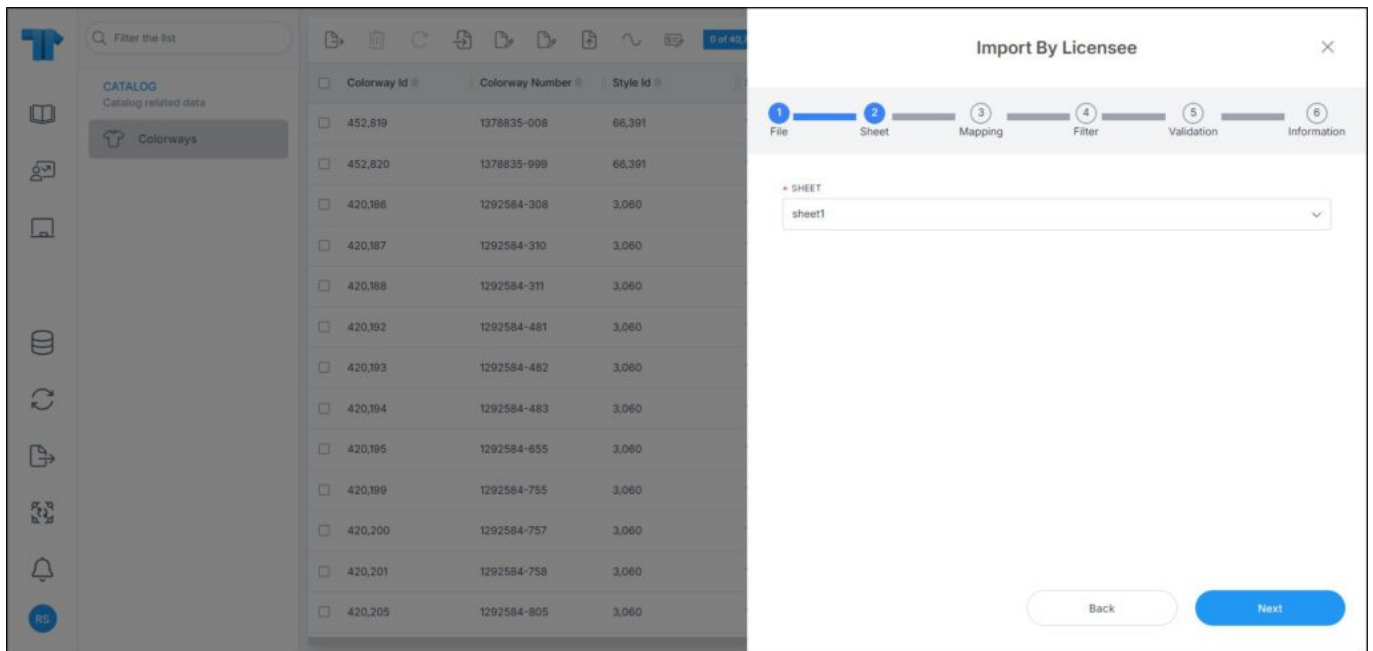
Filter the list

CATALOG
Catalog related data

Colorways

0 of 40,

| Colorway Id | Colorway Number | Style Id |
|---|---|---|
| 452,819 | 1378835-008 | 66,391 |
| 452,820 | 1378835-999 | 66,391 |
| 420,186 | 1292584-308 | 3,060 |
| 420,187 | 1292584-310 | 3,060 |
| 420,188 | 1292584-311 | 3,060 |
| 420,192 | 1292584-481 | 3,060 |
| 420,193 | 1292584-482 | 3,060 |
| 420,194 | 1292584-483 | 3,060 |
| 420,195 | 1292584-655 | 3,060 |
| 420,199 | 1292584-755 | 3,060 |
| 420,200 | 1292584-757 | 3,060 |
| 420,201 | 1292584-758 | 3,060 |
| 420,205 | 1292584-805 | 3,060 |

RS

Import By Licensee

1 File 2 Sheet 3 Mapping 4 Filter 5 Validation 6 Information

* SHEET
sheet1

Back
Next